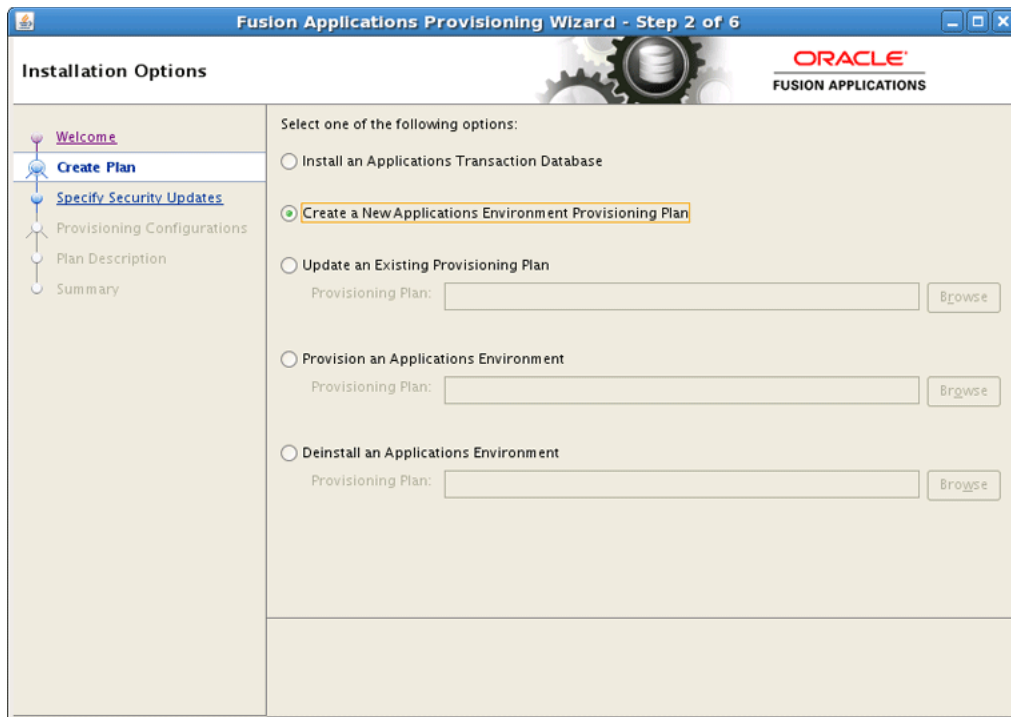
Fusion Applications Provisioning Wizard - Step 2 of 6

Installation Options

ORACLE
FUSION APPLICATIONS

Welcome
Create Plan
Specify Security Updates
Provisioning Configurations
Plan Description
Summary

Select one of the following options:

Install an Applications Transaction Database

Create a New Applications Environment Provisioning Plan

Update an Existing Provisioning Plan
Provisioning Plan: Browse

Provision an Applications Environment
Provisioning Plan: Browse

Deinstall an Applications Environment
Provisioning Plan: Browse